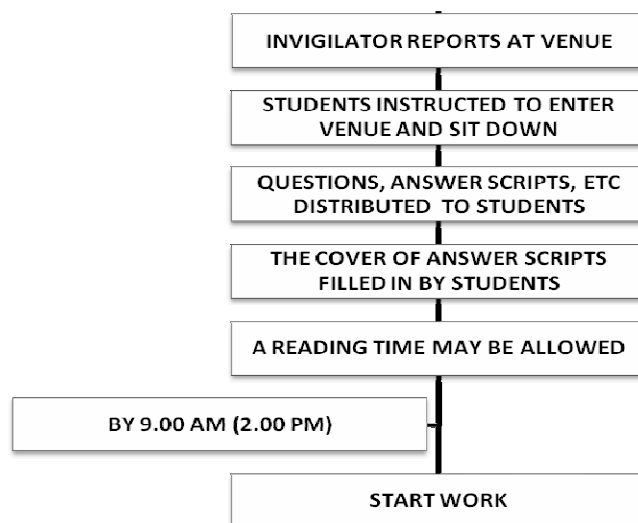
INVIGILATOR REPORTS AT VENUE

STUDENTS INSTRUCTED TO ENTER VENUE AND SIT DOWN

QUESTIONS, ANSWER SCRIPTS, ETC DISTRIBUTED TO STUDENTS

THE COVER OF ANSWER SCRIPTS FILLED IN BY STUDENTS

A READING TIME MAY BE ALLOWED

BY 9.00 AM (2.00 PM)

START WORK